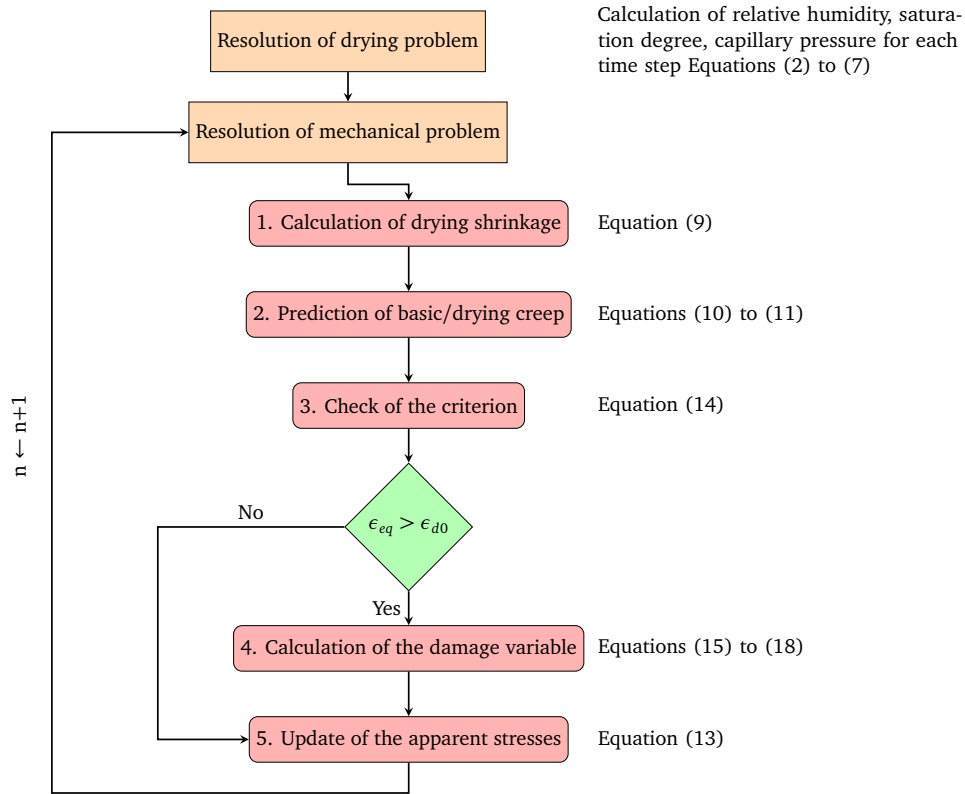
Resolution of drying problem

Calculation of relative humidity, saturation degree, capillary pressure for each time step Equations (2) to (7)

Resolution of mechanical problem

1. Calculation of drying shrinkage

Equation (9)

2. Prediction of basic/drying creep

Equations (10) to (11)

3. Check of the criterion

Equation (14)

$\epsilon_{eq} > \epsilon_{d0}$

No

Yes

4. Calculation of the damage variable

Equations (15) to (18)

5. Update of the apparent stresses

Equation (13)

n ⟵ n+1